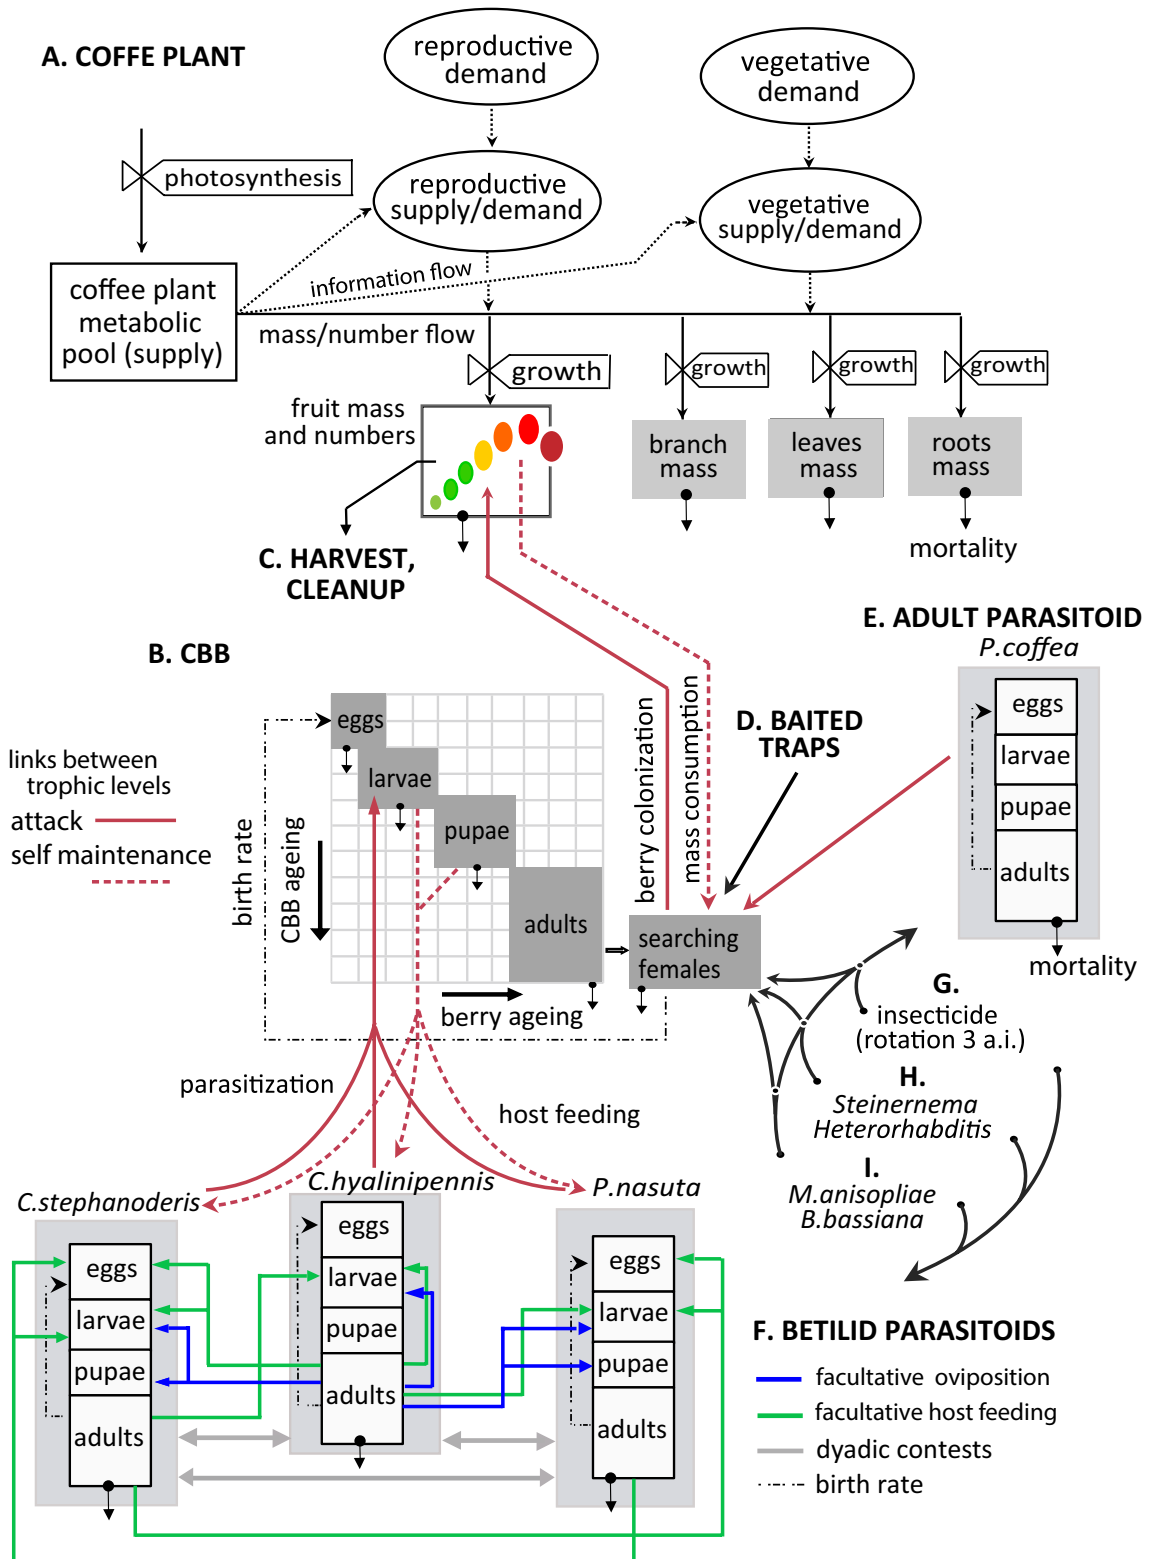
A. COFFE PLANT

reproductive demand

vegetative demand

photosynthesis

reproductive supply/demand

vegetative supply/demand

information flow

coffee plant metabolic pool (supply)

mass/number flow

growth

growth

growth

growth

fruit mass and numbers

branch mass

leaves mass

roots mass

mortality

C. HARVEST, CLEANUP

E. ADULT PARASITOID
P.coffea

B. CBB

D. BAITED TRAPS

berry colonization

mass consumption

eggs

larvae

pupae

adults

links between trophic levels

attack

self maintenance

birth rate

CBB ageing

eggs

larvae

pupae

adults

searching females

berry ageing

mortality

G.
insecticide
(rotation 3 a.i.)

H.
Steinernema
Heterorhabditis

I.
M.anisopliae
B.bassiana

parasitization

host feeding

C.stephanoderis

C.hyalinipennis

P.nasuta

eggs

larvae

pupae

adults

eggs

larvae

pupae

adults

eggs

larvae

pupae

adults

F. BETILID PARASITOIDS

facultative oviposition

facultative host feeding

dyadic contests

birth rate